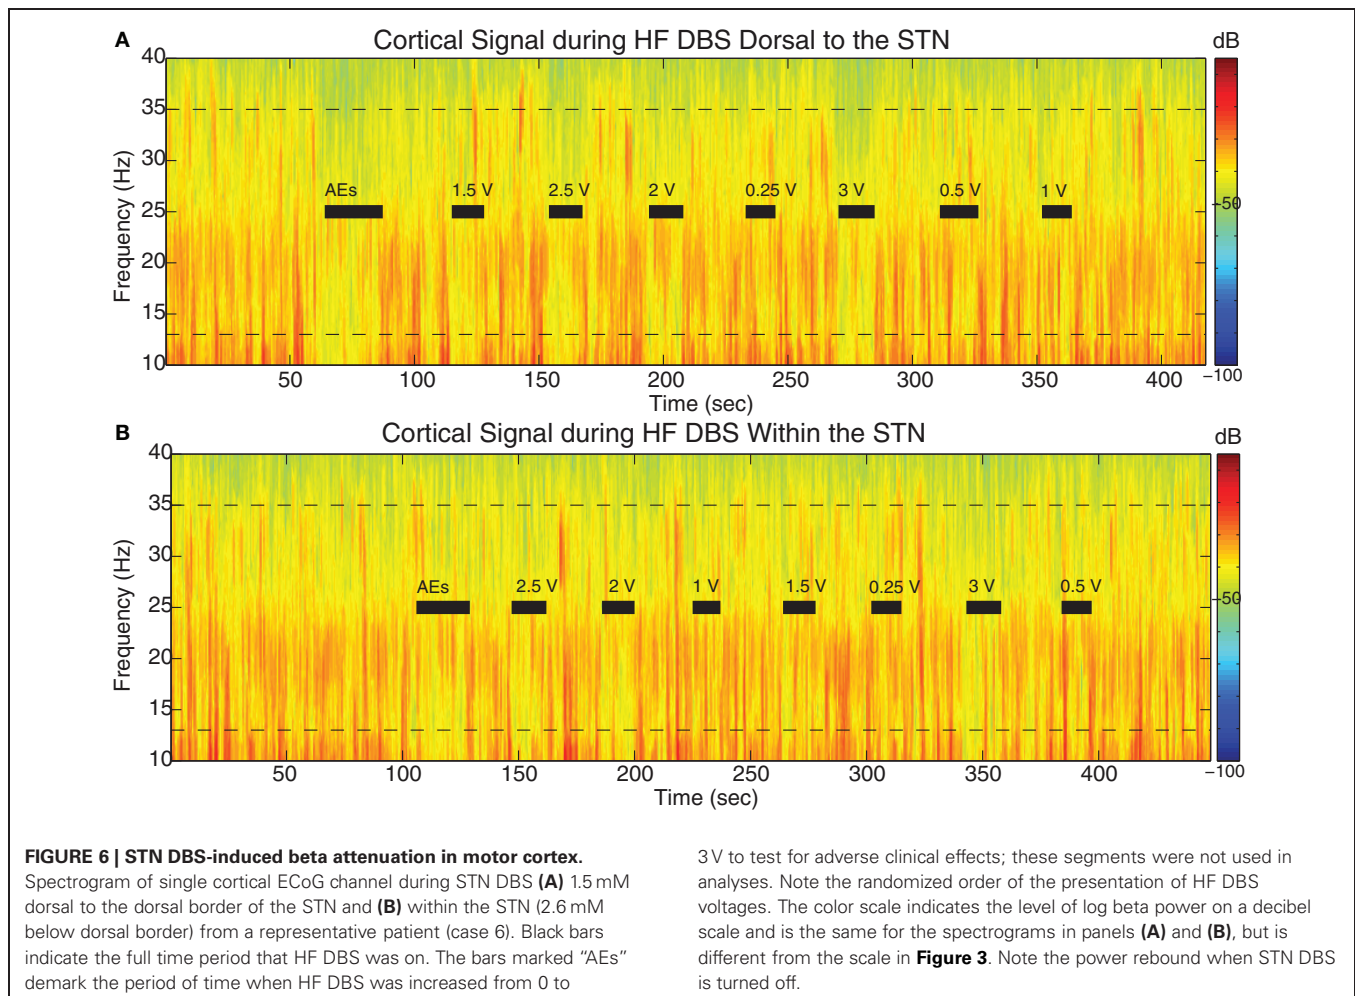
A

Cortical Signal during HF DBS Dorsal to the STN

dB

40
35
30
25
20
15
10

Frequency (Hz)

AEs 1.5 V 2.5 V 2 V 0.25 V 3 V 0.5 V 1 V

50 100 150 200 250 300 350 400

Time (sec)

-50
−100

B

Cortical Signal during HF DBS Within the STN

dB

40
35
30
25
20
15
10

Frequency (Hz)

AEs 2.5 V 2 V 1 V 1.5 V 0.25 V 3 V 0.5 V

50 100 150 200 250 300 350 400

Time (sec)

-50
−100

**FIGURE 6 | STN DBS-induced beta attenuation in motor cortex.** Spectrogram of single cortical ECoG channel during STN DBS **(A)** 1.5 mM dorsal to the dorsal border of the STN and **(B)** within the STN (2.6 mM below dorsal border) from a representative patient (case 6). Black bars indicate the full time period that HF DBS was on. The bars marked "AEs" demark the period of time when HF DBS was increased from 0 to 3 V to test for adverse clinical effects; these segments were not used in analyses. Note the randomized order of the presentation of HF DBS voltages. The color scale indicates the level of log beta power on a decibel scale and is the same for the spectrograms in panels **(A)** and **(B)**, but is different from the scale in **Figure 3**. Note the power rebound when STN DBS is turned off.